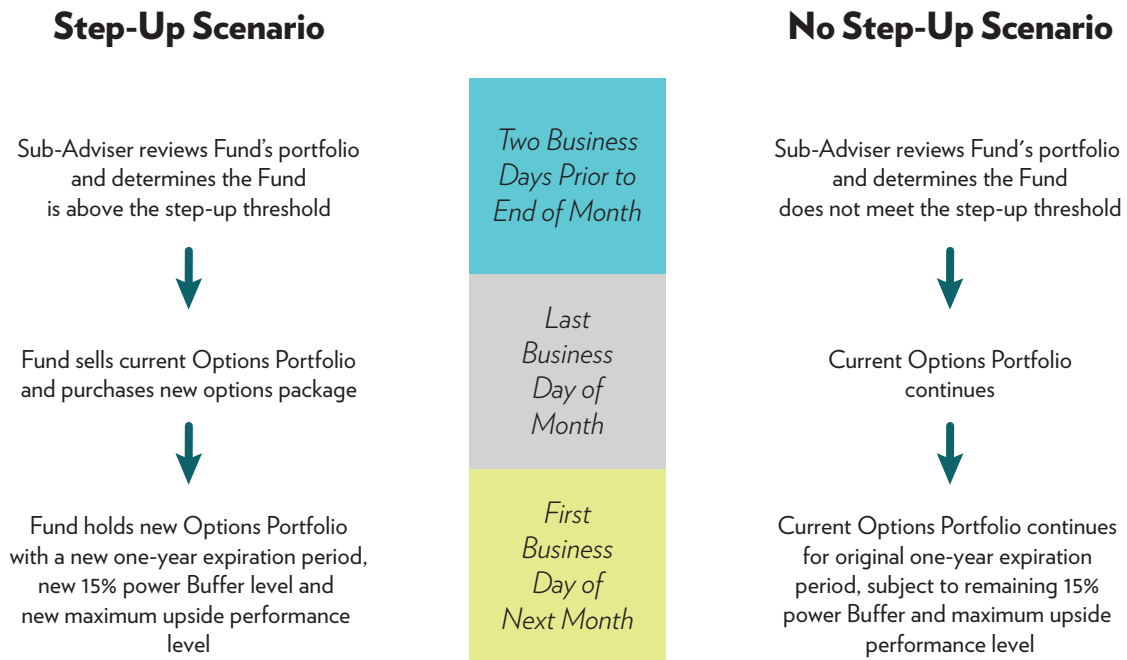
Step-Up Scenario

No Step-Up Scenario

Sub-Adviser reviews Fund's portfolio and determines the Fund is above the step-up threshold

Two Business Days Prior to End of Month

Sub-Adviser reviews Fund's portfolio and determines the Fund does not meet the step-up threshold

Fund sells current Options Portfolio and purchases new options package

Last Business Day of Month

Current Options Portfolio continues

Fund holds new Options Portfolio with a new one-year expiration period, new 15% power Buffer level and new maximum upside performance level

First Business Day of Next Month

Current Options Portfolio continues for original one-year expiration period, subject to remaining 15% power Buffer and maximum upside performance level